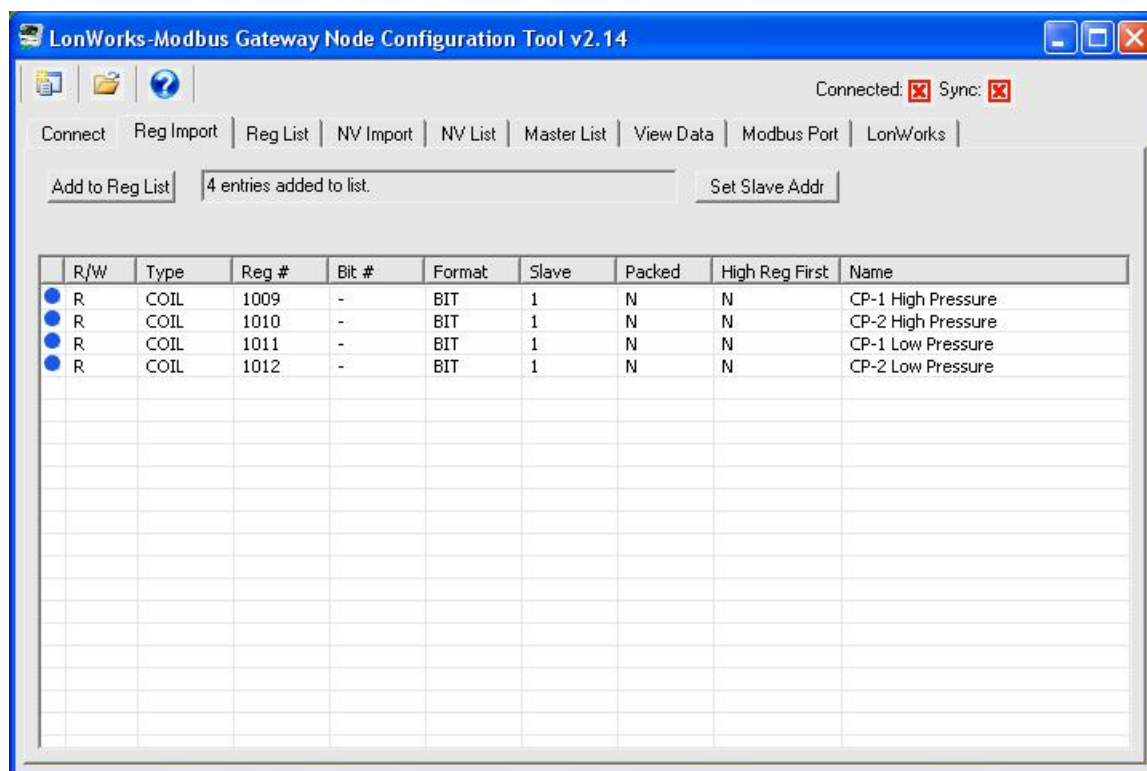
LonWorks-Modbus Gateway Node Configuration Tool v2.14

Connected: Sync:

Connect | Reg Import | Reg List | NV Import | NV List | Master List | View Data | Modbus Port | LonWorks

Add to Reg List
4 entries added to list.
Set Slave Addr

| | R/W | Type | Reg # | Bit # | Format | Slave | Packed | High Reg First | Name |
|---|---|---|---|---|---|---|---|---|---|
| | R | COIL | 1009 | - | BIT | 1 | N | N | CP-1 High Pressure |
| | R | COIL | 1010 | - | BIT | 1 | N | N | CP-2 High Pressure |
| | R | COIL | 1011 | - | BIT | 1 | N | N | CP-1 Low Pressure |
| | R | COIL | 1012 | - | BIT | 1 | N | N | CP-2 Low Pressure |